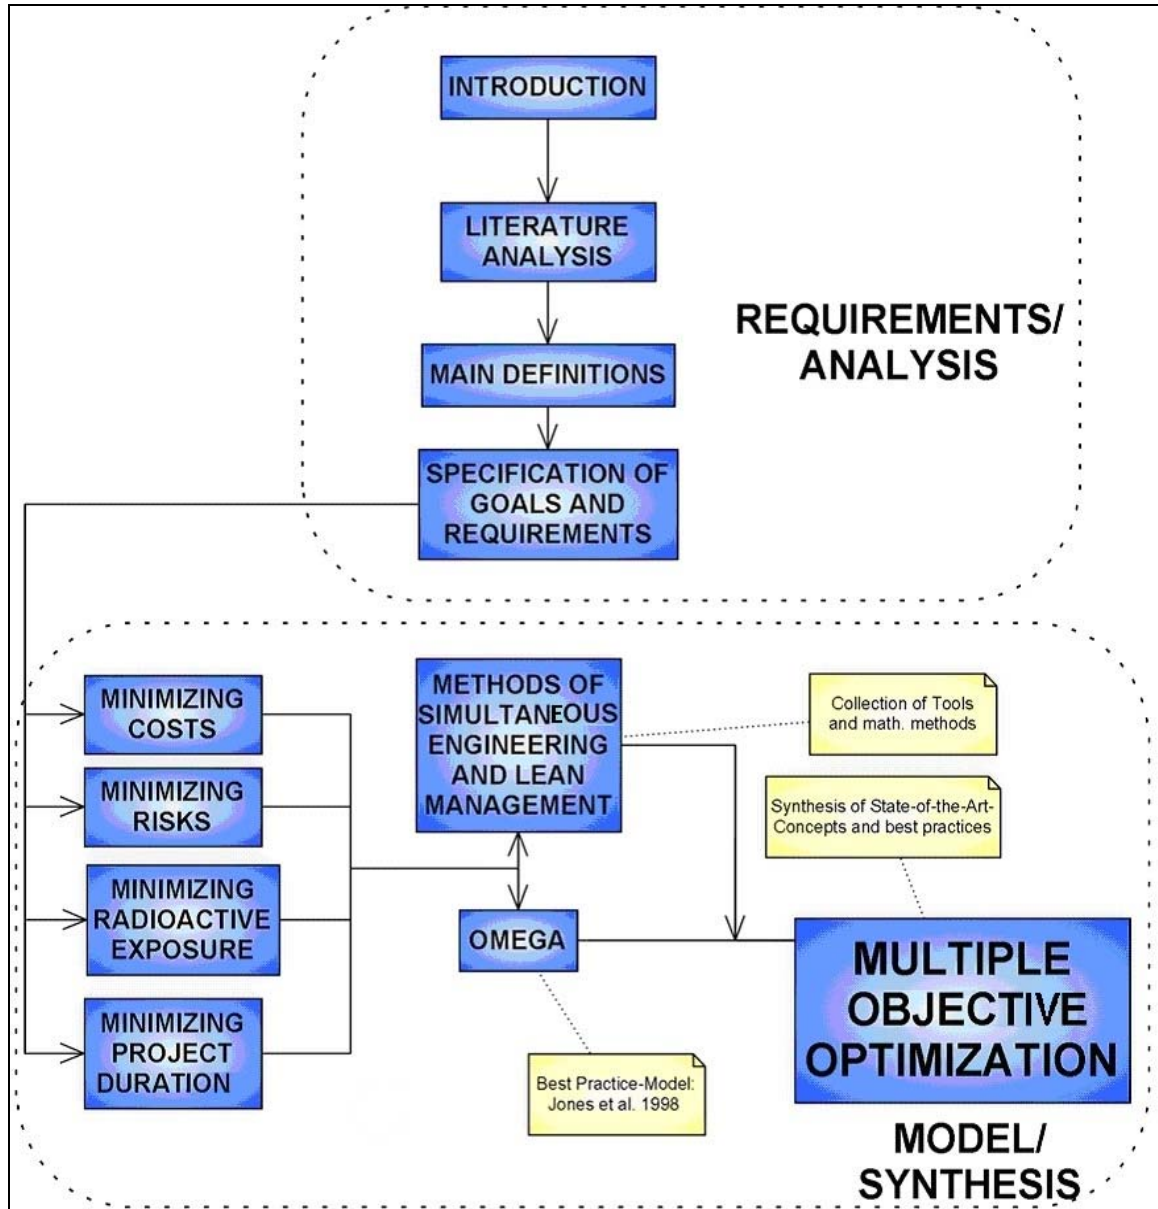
INTRODUCTION

LITERATURE ANALYSIS

MAIN DEFINITIONS

SPECIFICATION OF GOALS AND REQUIREMENTS

REQUIREMENTS/ ANALYSIS

MINIMIZING COSTS

MINIMIZING RISKS

MINIMIZING RADIOACTIVE EXPOSURE

MINIMIZING PROJECT DURATION

METHODS OF SIMULTANEOUS ENGINEERING AND LEAN MANAGEMENT

Collection of Tools and math. methods

Synthesis of State-of-the-Art-Concepts and best practices

OMEGA

MULTIPLE OBJECTIVE OPTIMIZATION

Best Practice-Model: Jones et al. 1998

MODEL/ SYNTHESIS